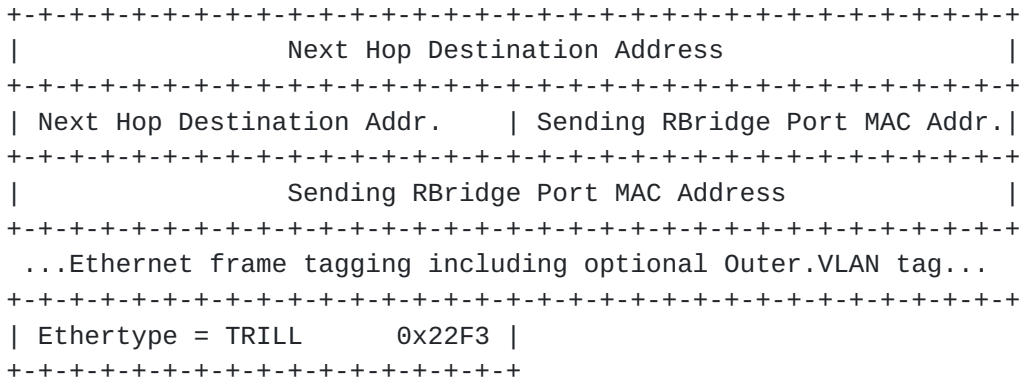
+-+-+-+-+-+-+-+-+-+-+-+-+-+-+-+-+-+-+-+-+-+-+-+-+-+-+-+-+-+-+-+-+
|              Next Hop Destination Address                      |
+-+-+-+-+-+-+-+-+-+-+-+-+-+-+-+-+-+-+-+-+-+-+-+-+-+-+-+-+-+-+-+-+
| Next Hop Destination Addr.    | Sending RBridge Port MAC Addr.|
+-+-+-+-+-+-+-+-+-+-+-+-+-+-+-+-+-+-+-+-+-+-+-+-+-+-+-+-+-+-+-+-+
|              Sending RBridge Port MAC Address                  |
+-+-+-+-+-+-+-+-+-+-+-+-+-+-+-+-+-+-+-+-+-+-+-+-+-+-+-+-+-+-+-+-+
 ...Ethernet frame tagging including optional Outer.VLAN tag...
+-+-+-+-+-+-+-+-+-+-+-+-+-+-+-+-+-+-+-+-+-+-+-+-+-+-+-+-+-+-+-+-+
| Ethertype = TRILL      0x22F3 |
+-+-+-+-+-+-+-+-+-+-+-+-+-+-+-+-+